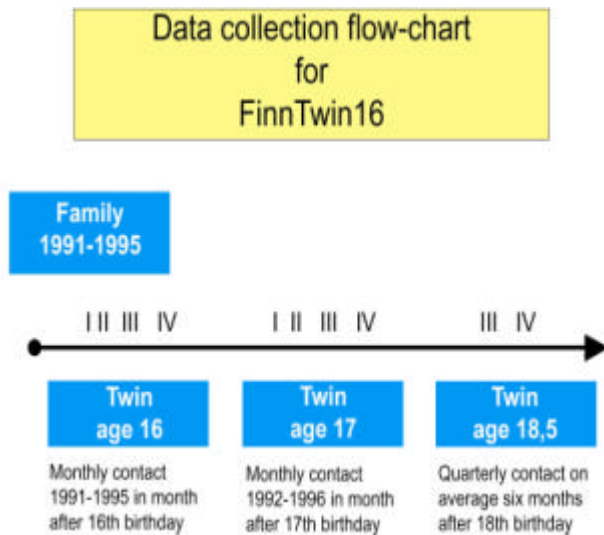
Data collection flow-chart for FinnTwin16

Family 1991-1995

I II III IV

I II III IV

III IV

Twin age 16

Monthly contact 1991-1995 in month after 16th birthday

Twin age 17

Monthly contact 1992-1996 in month after 17th birthday

Twin age 18,5

Quarterly contact on average six months after 18th birthday